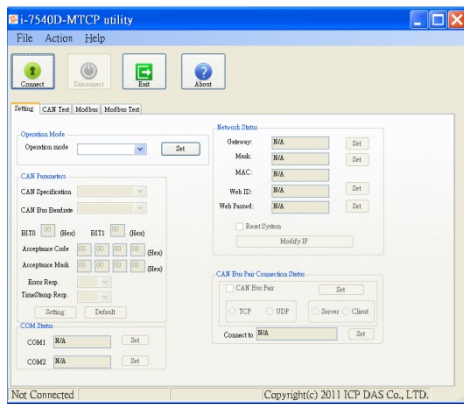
i-7540D-MTCP utility

File Action Help

Connect Disconnect Exit About

Setting CAN Test Modbus Modbus Test

Operation Mode
Operation mode
Set

CAN Parameters
CAN Specification
CAN Bus Baudrate
BIT0 00 (Hex) BIT1 00 (Hex)
Acceptance Code 00 00 00 00 (Hex)
Acceptance Mask 00 00 00 00 (Hex)
Error Resp.
TimeStamp Resp.
Setting Default

COM Status
COM1 N/A Set
COM2 N/A Set

Network Status
Gateway: N/A Set
Mask: N/A Set
MAC: N/A
Web ID: N/A Set
Web Passwd: N/A Set
Reset System
Modify IP

CAN Bus Pair Connection Status
CAN Bus Pair Set
TCP UDP Server Client
Connect to N/A Set

Not Connected
Copyright(c) 2011 ICP DAS Co., LTD.